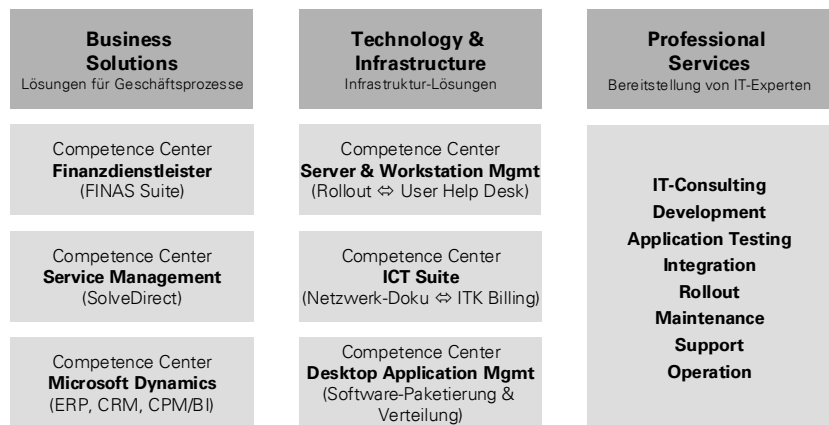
**Business Solutions**
Lösungen für Geschäftsprozesse

Competence Center
**Finanzdienstleister**
(FINAS Suite)

Competence Center
**Service Management**
(SolveDirect)

Competence Center
**Microsoft Dynamics**
(ERP, CRM, CPM/BI)

**Technology & Infrastructure**
Infrastruktur-Lösungen

Competence Center
**Server & Workstation Mgmt**
(Rollout ⇔ User Help Desk)

Competence Center
**ICT Suite**
(Netzwerk-Doku ⇔ ITK Billing)

Competence Center
**Desktop Application Mgmt**
(Software-Paketierung & Verteilung)

**Professional Services**
Bereitstellung von IT-Experten

**IT-Consulting**
**Development**
**Application Testing**
**Integration**
**Rollout**
**Maintenance**
**Support**
**Operation**